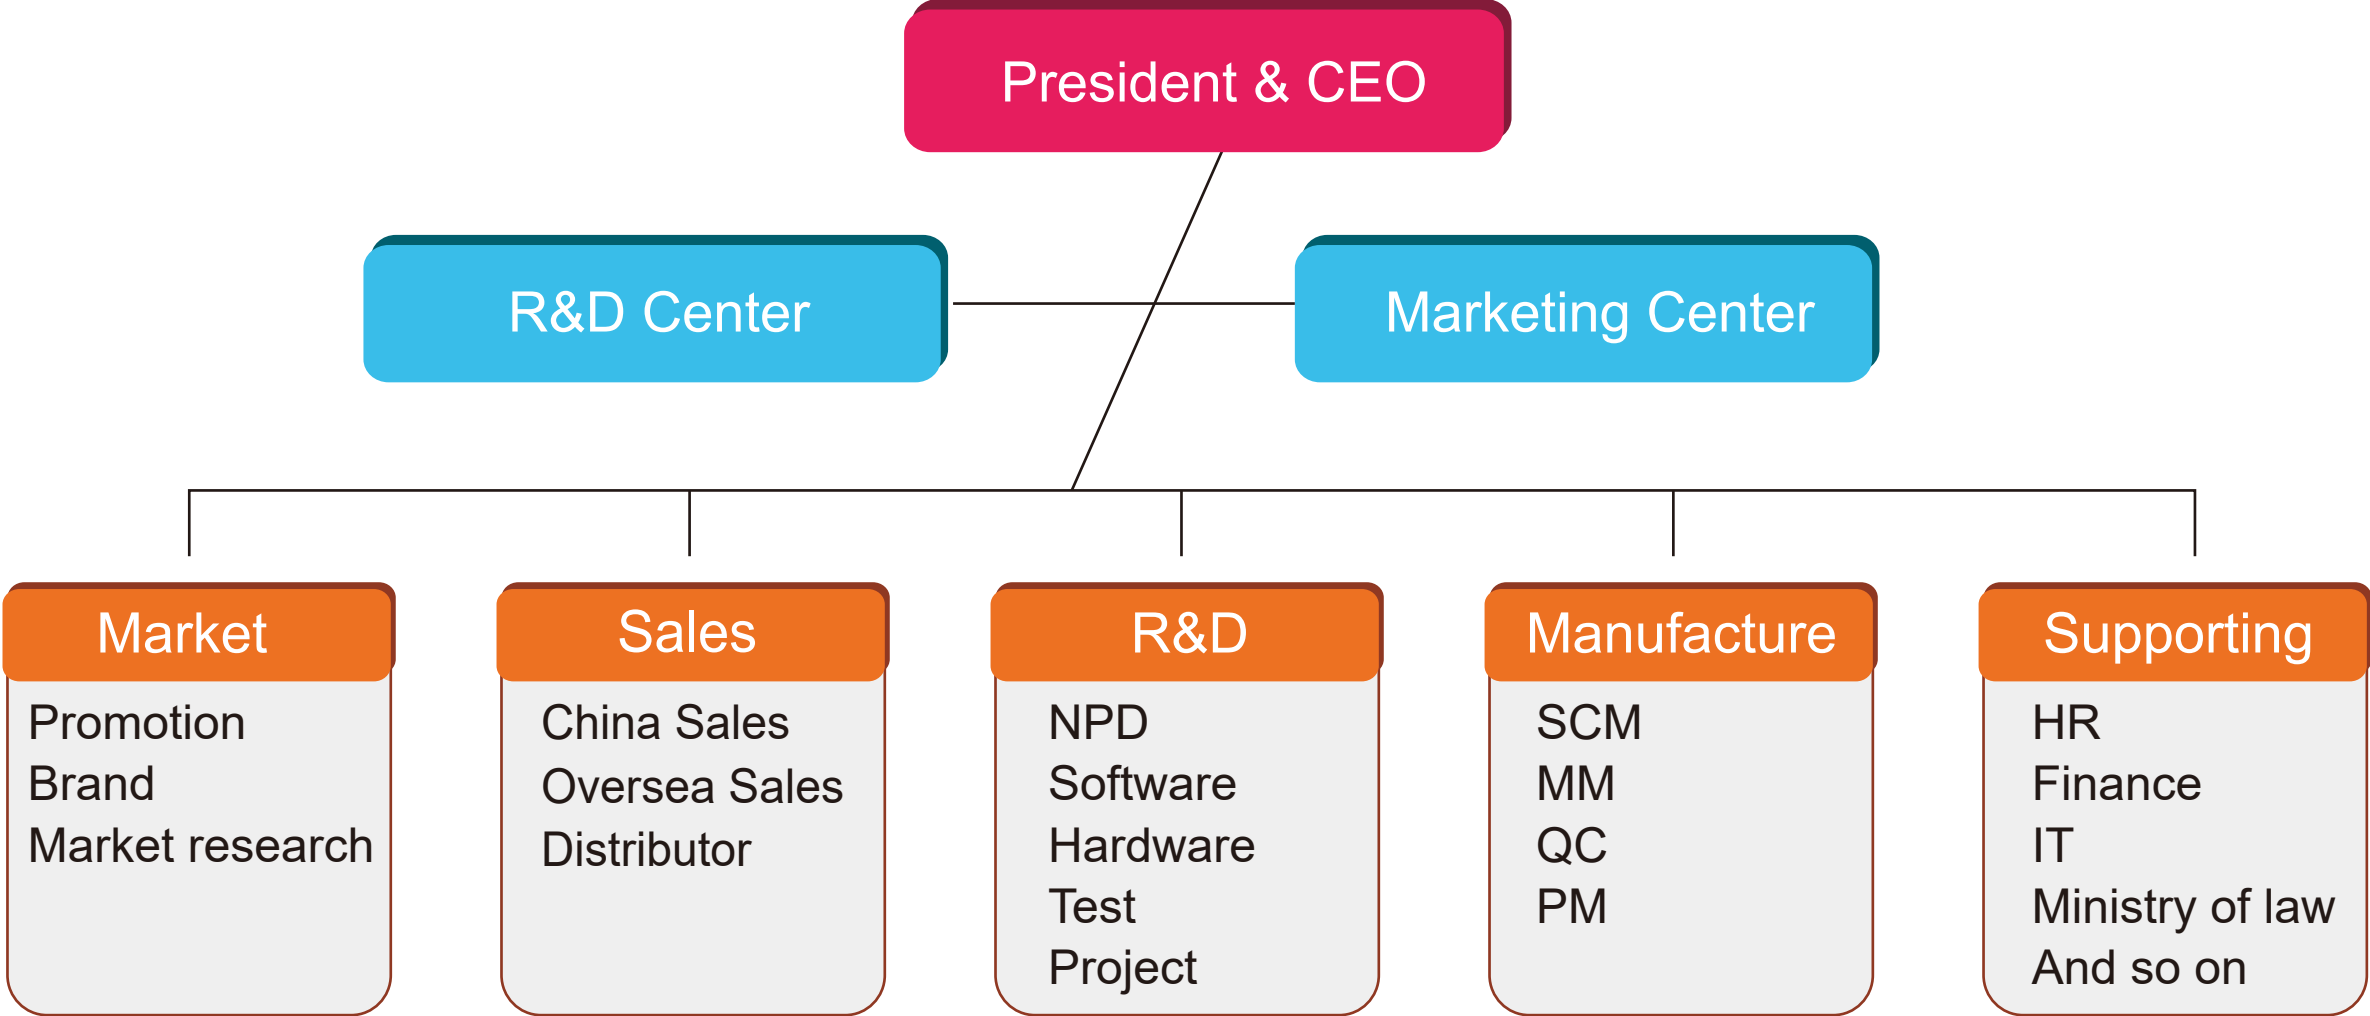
President & CEO

R&D Center

Marketing Center

Market
Promotion
Brand
Market research

Sales
China Sales
Oversea Sales
Distributor

R&D
NPD
Software
Hardware
Test
Project

Manufacture
SCM
MM
QC
PM

Supporting
HR
Finance
IT
Ministry of law
And so on